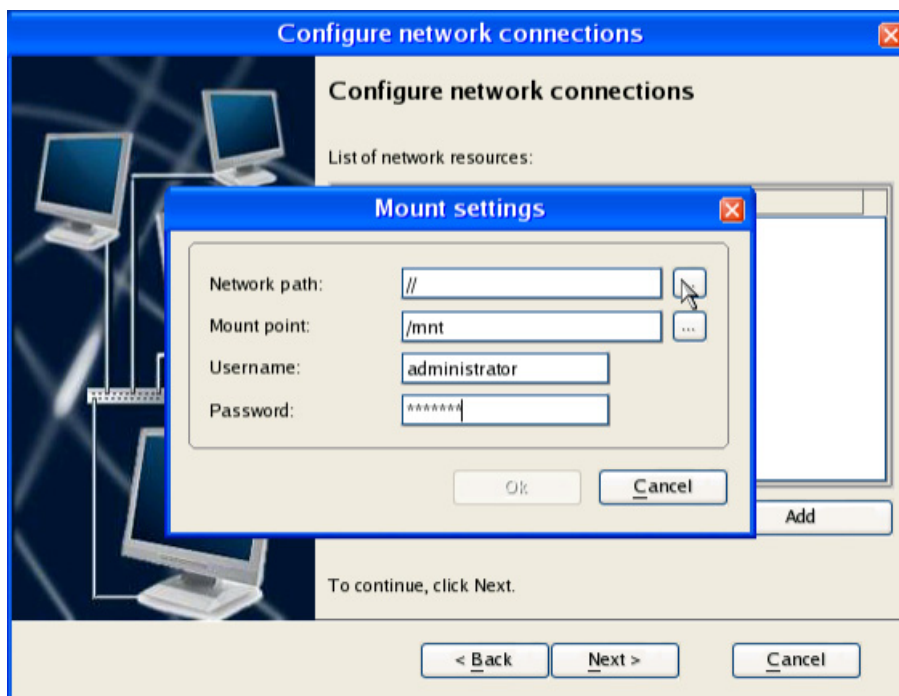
Configure network connections

Configure network connections

List of network resources:

Mount settings

Network path: //

Mount point: /mnt ...

Username: administrator

Password: *******

Ok

Cancel

Add

To continue, click Next.

< Back

Next >

Cancel